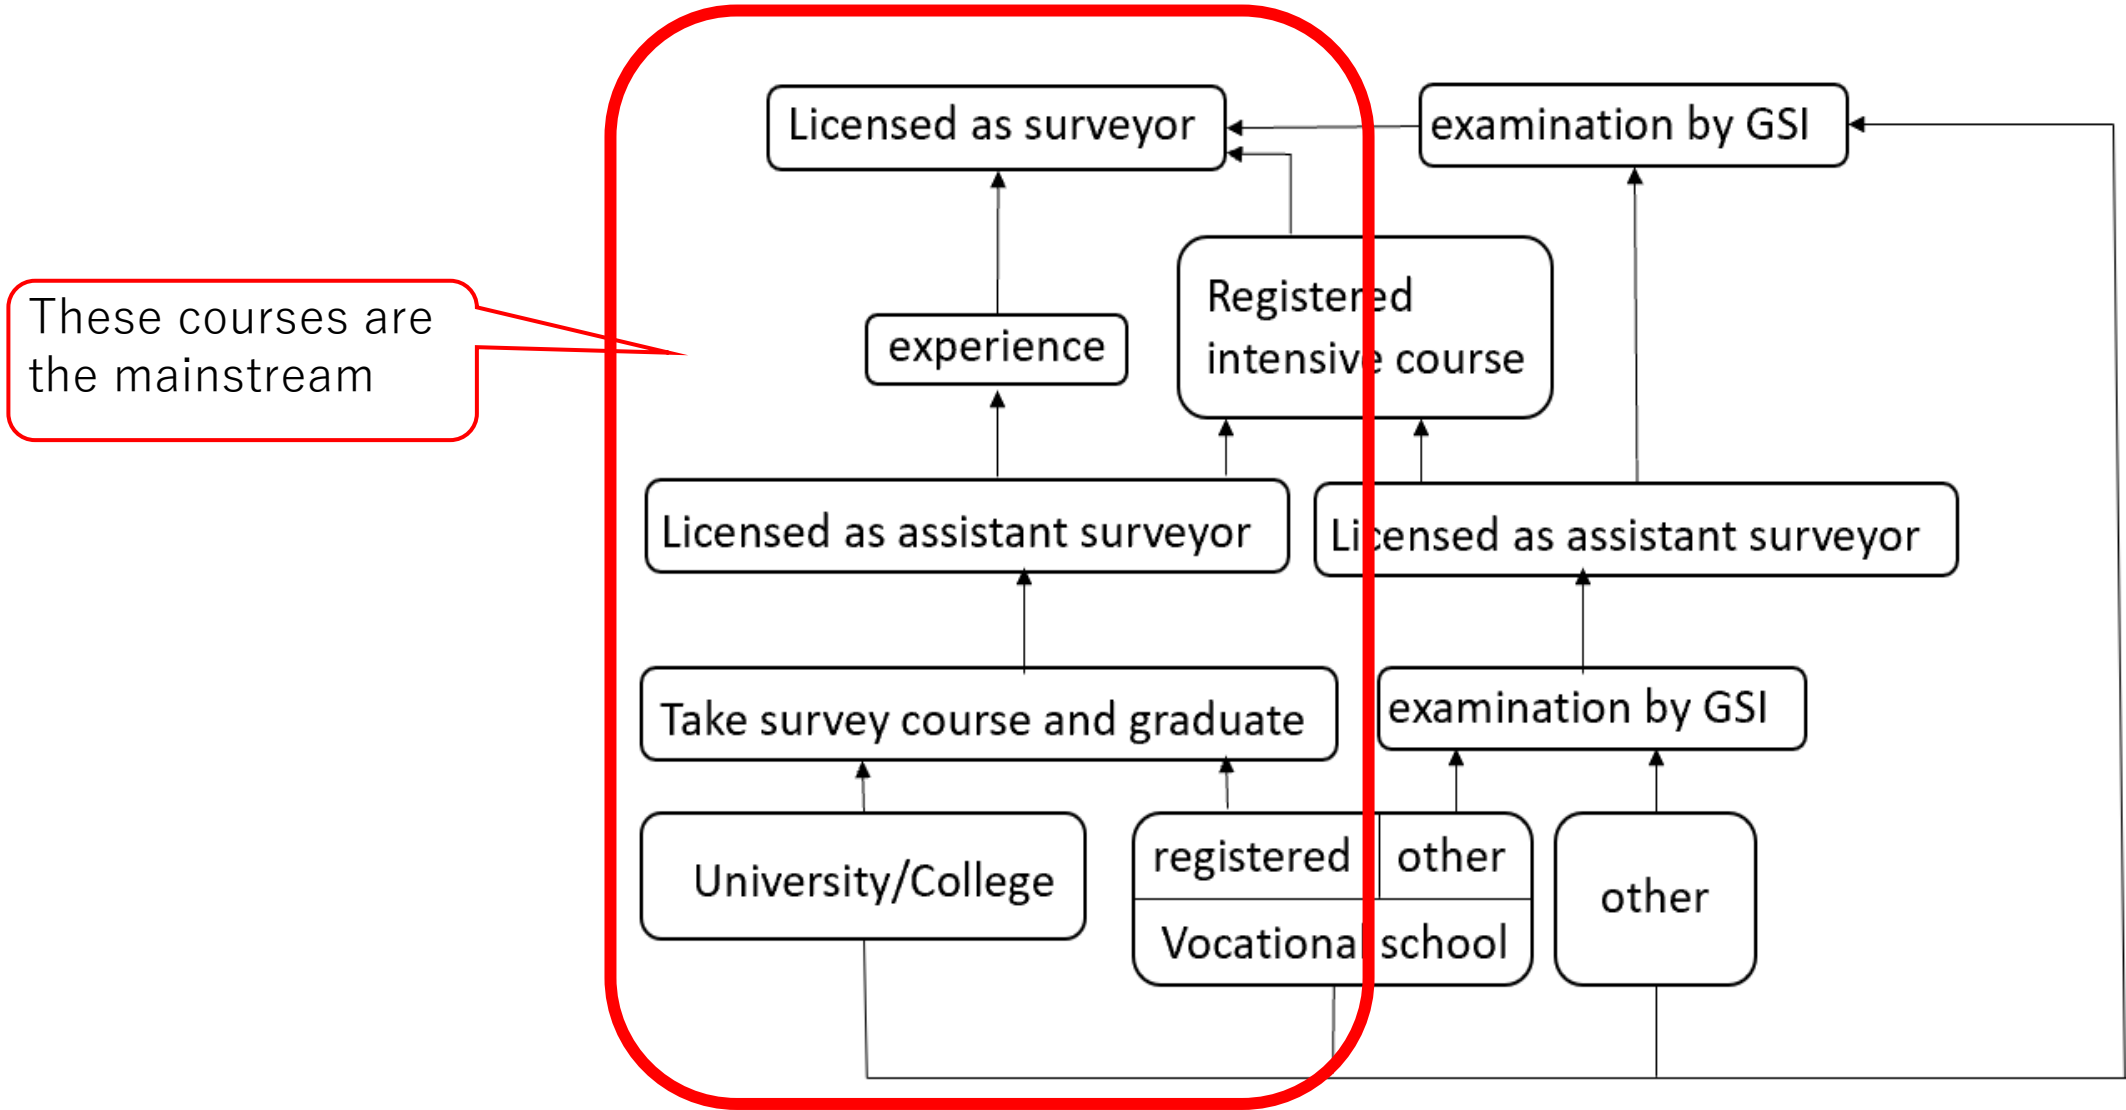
These courses are the mainstream

Licensed as surveyor

examination by GSI

experience

Registered intensive course

Licensed as assistant surveyor

Licensed as assistant surveyor

Take survey course and graduate

examination by GSI

University/College

registered

other

Vocational school

other